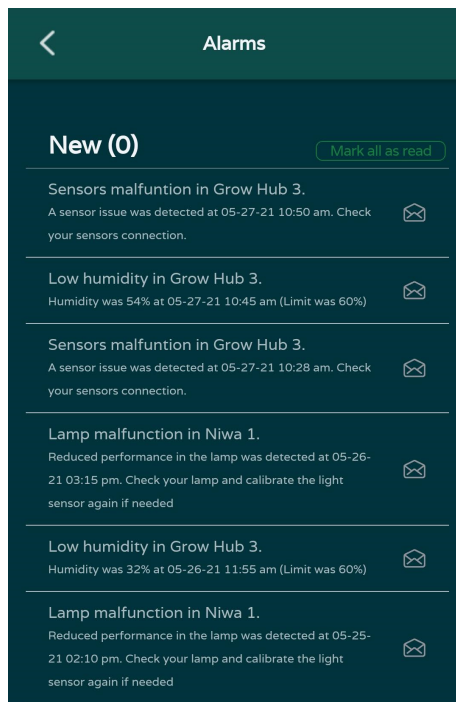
<

Alarms

New (0)

Mark all as read

Sensors malfuntion in Grow Hub 3.
A sensor issue was detected at 05-27-21 10:50 am. Check your sensors connection.

Low humidity in Grow Hub 3.
Humidity was 54% at 05-27-21 10:45 am (Limit was 60%)

Sensors malfuntion in Grow Hub 3.
A sensor issue was detected at 05-27-21 10:28 am. Check your sensors connection.

Lamp malfunction in Niwa 1.
Reduced performance in the lamp was detected at 05-26-21 03:15 pm. Check your lamp and calibrate the light sensor again if needed

Low humidity in Grow Hub 3.
Humidity was 32% at 05-26-21 11:55 am (Limit was 60%)

Lamp malfunction in Niwa 1.
Reduced performance in the lamp was detected at 05-25-21 02:10 pm. Check your lamp and calibrate the light sensor again if needed